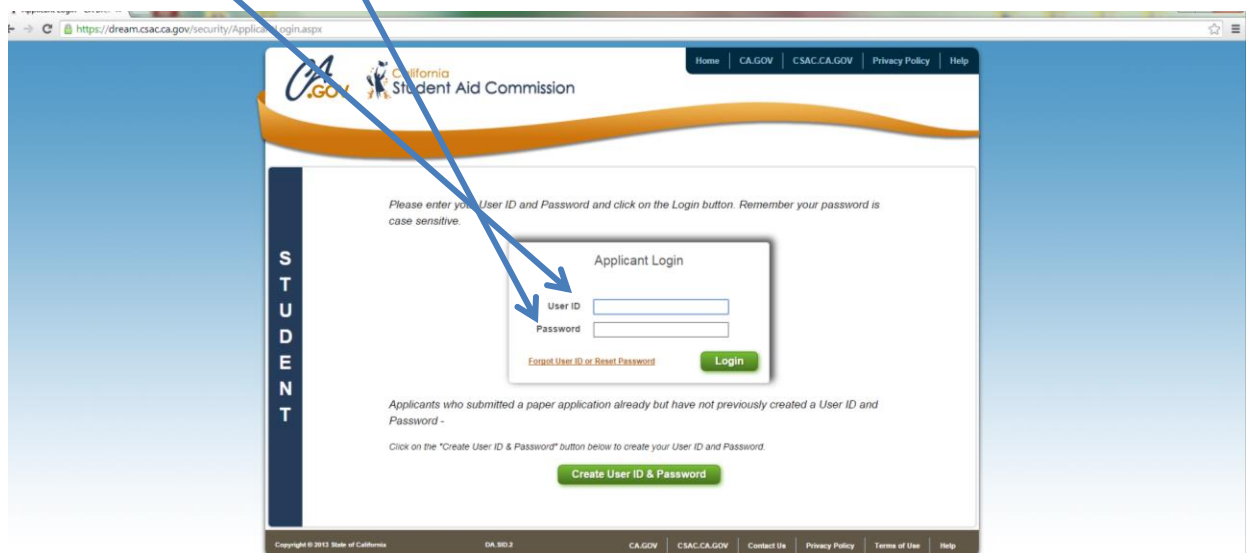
https://dream.csac.ca.gov/security/Applica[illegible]Login.aspx

Home | CA.GOV | CSAC.CA.GOV | Privacy Policy | Help

CA.GOV California Student Aid Commission

S T U D E N T

Please enter yo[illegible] User ID and Password and click on the Login button. Remember your password is case sensitive.

Applicant Login

User ID
Password

Forgot User ID or Reset Password

Login

Applicants who submitted a paper application already but have not previously created a User ID and Password -

Click on the "Create User ID & Password" button below to create your User ID and Password.

Create User ID & Password

Copyright © 2013 State of California DA.SID.2 CA.GOV | CSAC.CA.GOV | Contact Us | Privacy Policy | Terms of Use | Help